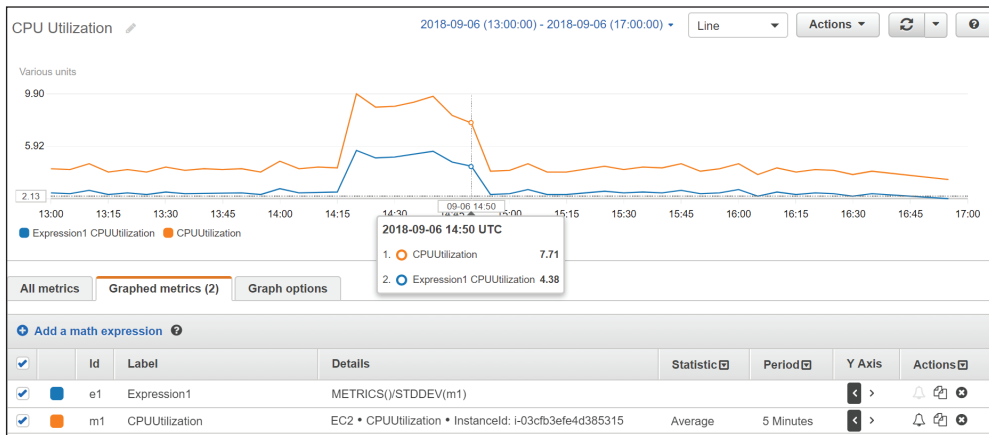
CPU Utilization

2018-09-06 (13:00:00) - 2018-09-06 (17:00:00)

Line

Actions

Various units

9.90

5.92

2.13

13:00 13:15 13:30 13:45 14:00 14:15 14:30 09-06 14:50 15:00 15:15 15:30 15:45 16:00 16:15 16:30 16:45 17:00

Expression1 CPUUtilization CPUUtilization

2018-09-06 14:50 UTC

1. CPUUtilization 7.71

2. Expression1 CPUUtilization 4.38

All metrics | Graphed metrics (2) | Graph options

Add a math expression

| | | Id | Label | Details | Statistic | Period | Y Axis | Actions |
|---|---|---|---|---|---|---|---|---|
| ✔ | | e1 | Expression1 | METRICS()/STDDEV(m1) | | | | |
| ✔ | | m1 | CPUUtilization | EC2 • CPUUtilization • InstanceId: i-03cfb3efe4d385315 | Average | 5 Minutes | | |